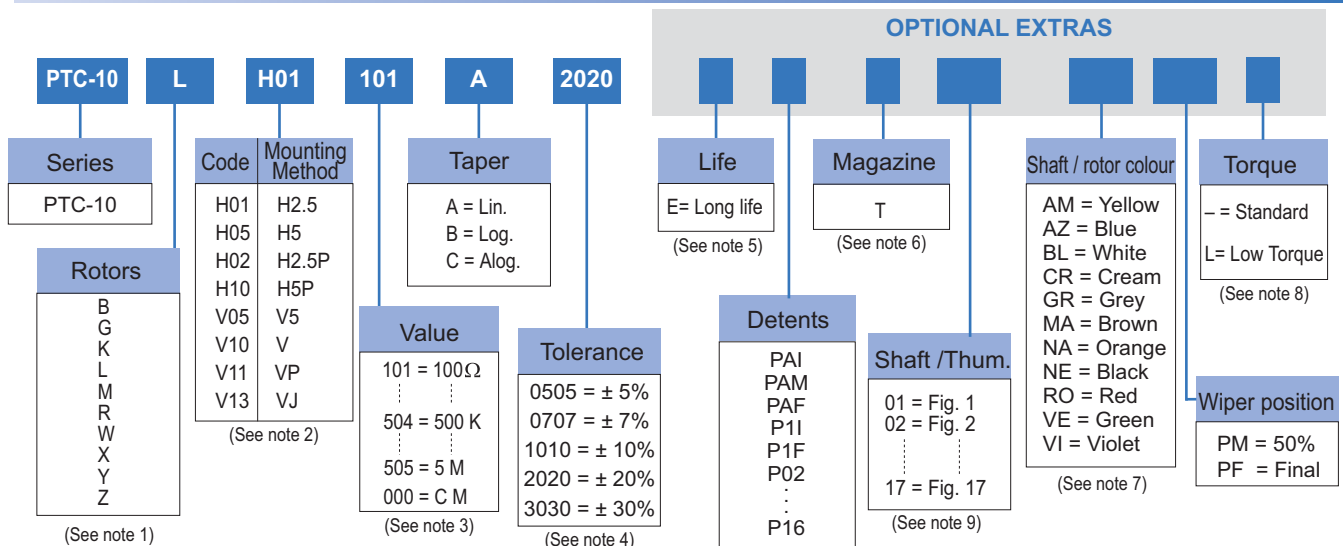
OPTIONAL EXTRAS

PTC-10 L H01 101 A 2020

Series
PTC-10

Rotors
B
G
K
L
M
R
W
X
Y
Z
(See note 1)

| Code | Mounting Method |
|---|---|
| H01 | H2.5 |
| H05 | H5 |
| H02 | H2.5P |
| H10 | H5P |
| V05 | V5 |
| V10 | V |
| V11 | VP |
| V13 | VJ |

(See note 2)

Value
101 = 100Ω
504 = 500 K
505 = 5 M
000 = C M
(See note 3)

Taper
A = Lin.
B = Log.
C = Alog.

Tolerance
0505 = ± 5%
0707 = ± 7%
1010 = ± 10%
2020 = ± 20%
3030 = ± 30%
(See note 4)

Life
E= Long life
(See note 5)

Detents
PAI
PAM
PAF
P1I
P1F
P02
:
P16

Magazine
T
(See note 6)

Shaft /Thum.
01 = Fig. 1
02 = Fig. 2
17 = Fig. 17
(See note 9)

Shaft / rotor colour
AM = Yellow
AZ = Blue
BL = White
CR = Cream
GR = Grey
MA = Brown
NA = Orange
NE = Black
RO = Red
VE = Green
VI = Violet
(See note 7)

Torque
– = Standard
L= Low Torque
(See note 8)

Wiper position
PM = 50%
PF = Final